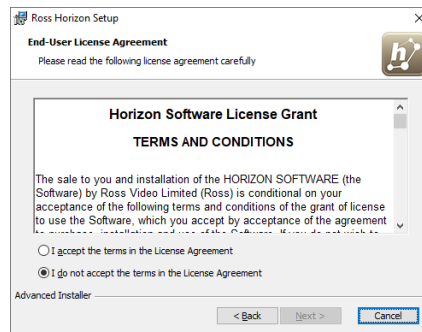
Ross Horizon Setup

End-User License Agreement

Please read the following license agreement carefully

Horizon Software License Grant

TERMS AND CONDITIONS

The sale to you and installation of the HORIZON SOFTWARE (the Software) by Ross Video Limited (Ross) is conditional on your acceptance of the following terms and conditions of the grant of license to use the Software, which you accept by acceptance of the agreement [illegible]

I accept the terms in the License Agreement

I do not accept the terms in the License Agreement

Advanced Installer

< Back

Next >

Cancel